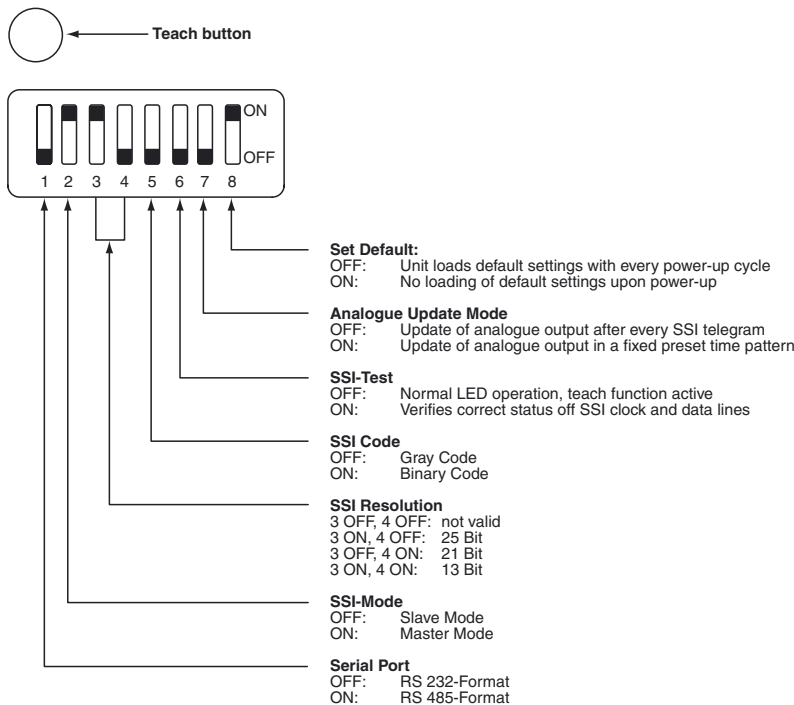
Teach button

ON
OFF
1 2 3 4 5 6 7 8

Set Default:
OFF: Unit loads default settings with every power-up cycle
ON: No loading of default settings upon power-up

Analogue Update Mode
OFF: Update of analogue output after every SSI telegram
ON: Update of analogue output in a fixed preset time pattern

SSI-Test
OFF: Normal LED operation, teach function active
ON: Verifies correct status off SSI clock and data lines

SSI Code
OFF: Gray Code
ON: Binary Code

SSI Resolution
3 OFF, 4 OFF: not valid
3 ON, 4 OFF: 25 Bit
3 OFF, 4 ON: 21 Bit
3 ON, 4 ON: 13 Bit

SSI-Mode
OFF: Slave Mode
ON: Master Mode

Serial Port
OFF: RS 232-Format
ON: RS 485-Format